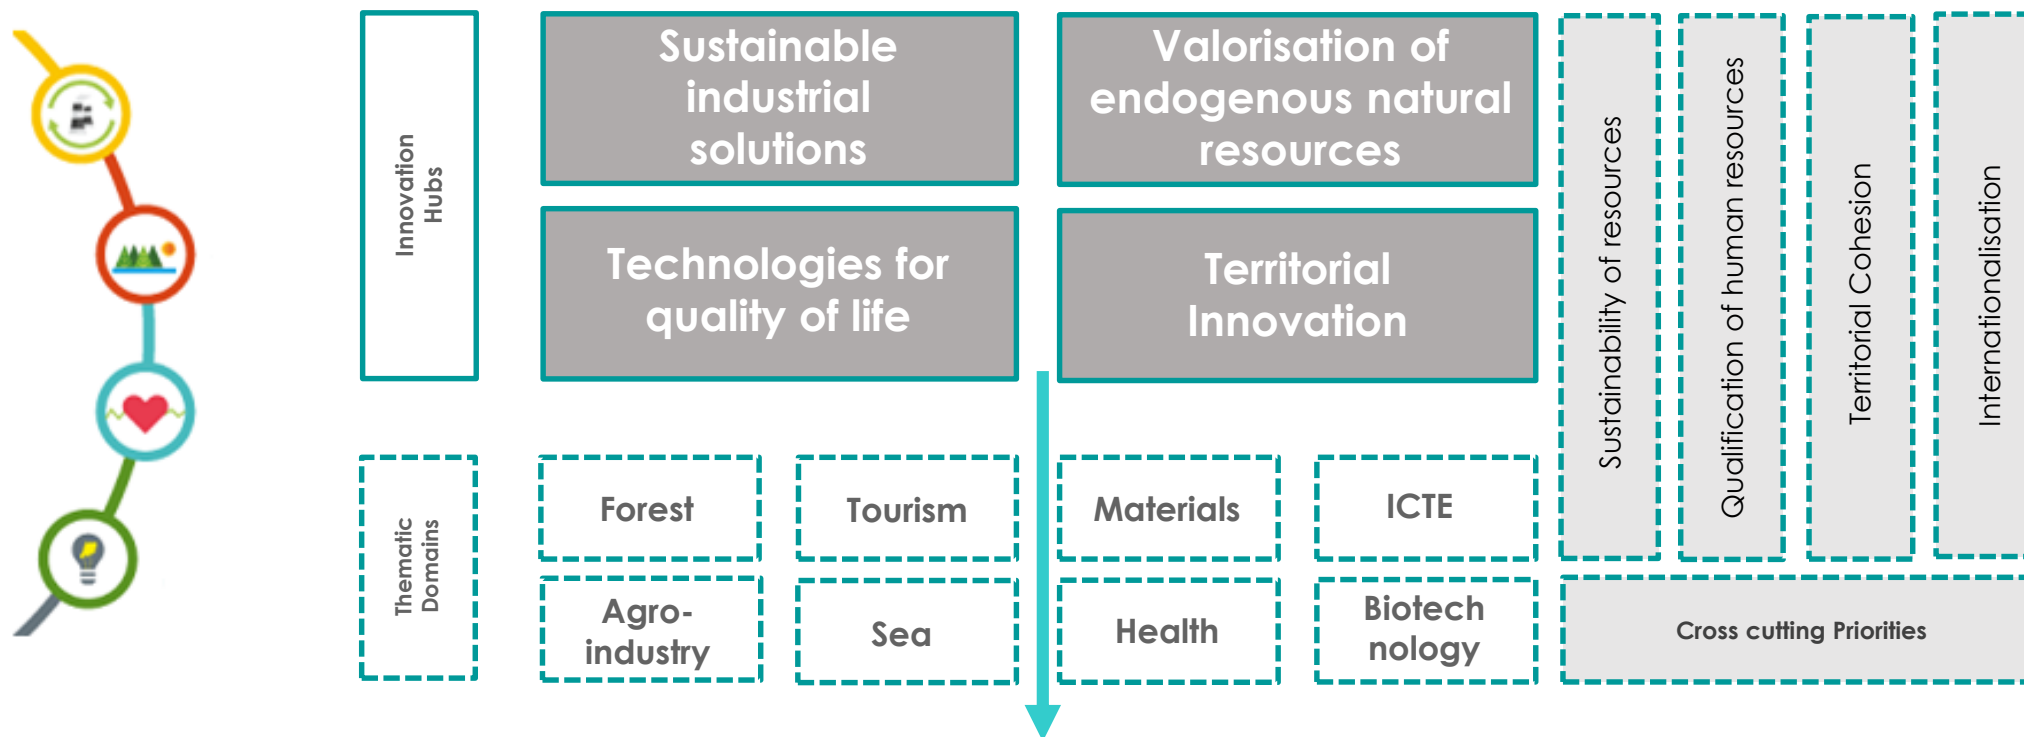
Innovation Hubs

Sustainable industrial solutions

Valorisation of endogenous natural resources

Technologies for quality of life

Territorial Innovation

Sustainability of resources

Qualification of human resources

Territorial Cohesion

Internationalisation

Thematic Domains

Forest

Tourism

Materials

ICTE

Agro-industry

Sea

Health

Biotech nology

Cross cutting Priorities